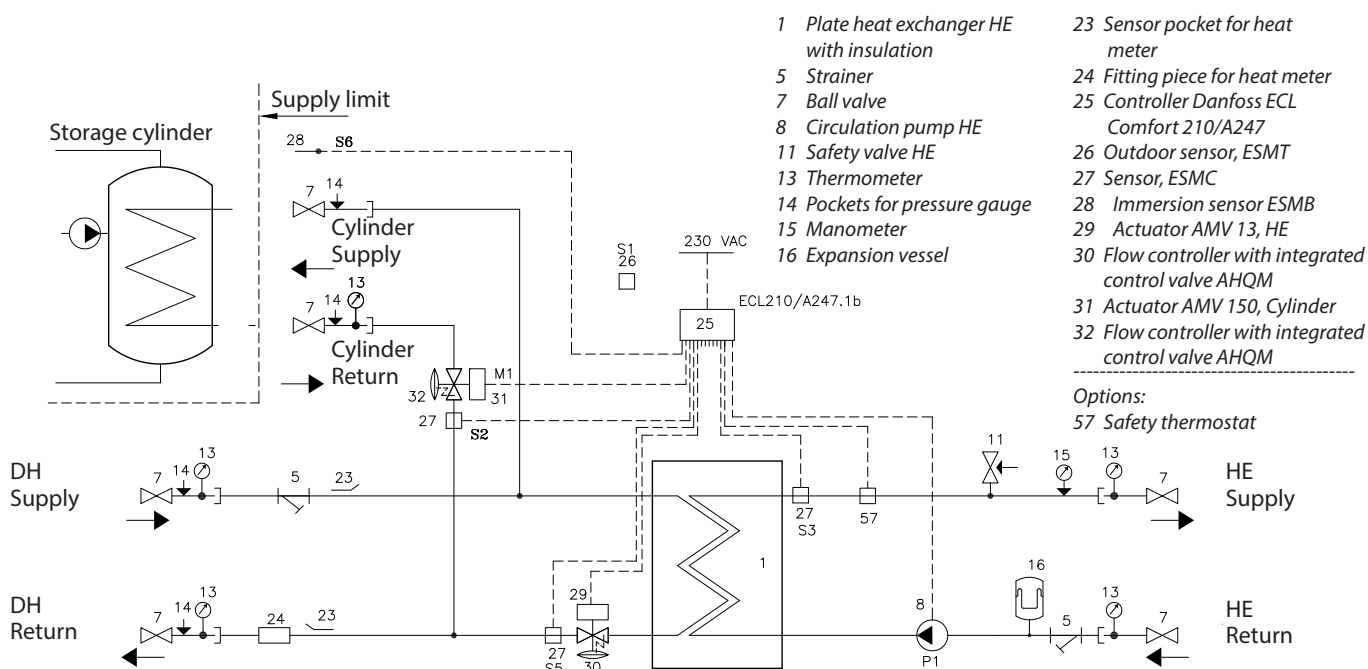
1 Plate heat exchanger HE with insulation
5 Strainer
7 Ball valve
8 Circulation pump HE
11 Safety valve HE
13 Thermometer
14 Pockets for pressure gauge
15 Manometer
16 Expansion vessel

23 Sensor pocket for heat meter
24 Fitting piece for heat meter
25 Controller Danfoss ECL Comfort 210/A247
26 Outdoor sensor, ESMT
27 Sensor, ESMC
28 Immersion sensor ESMB
29 Actuator AMV 13, HE
30 Flow controller with integrated control valve AHQM
31 Actuator AMV 150, Cylinder
32 Flow controller with integrated control valve AHQM

Options:
57 Safety thermostat

Supply limit
Storage cylinder
28 S6
7 14
Cylinder Supply
13
7 14
Cylinder Return
S1
26
230 VAC
ECL210/A247.1b
25
M1
32 31
27 S2
DH Supply
7 14 13
5 23
11
15 13 7
HE Supply
27 S3
57
1
DH Return
7 14 13
24 23
29
27 S5
30
8
P1
16
5 13 7
HE Return